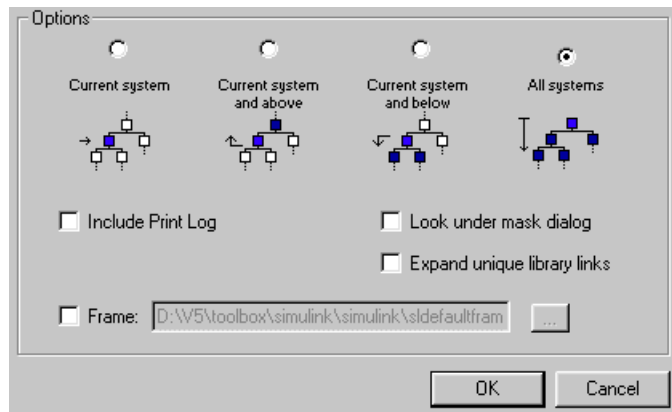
Options

Current system

Current system and above

Current system and below

All systems

Include Print Log

Look under mask dialog

Expand unique library links

Frame: D:\V5\toolbox\simulink\simulink\sldefaultfram

...

OK

Cancel